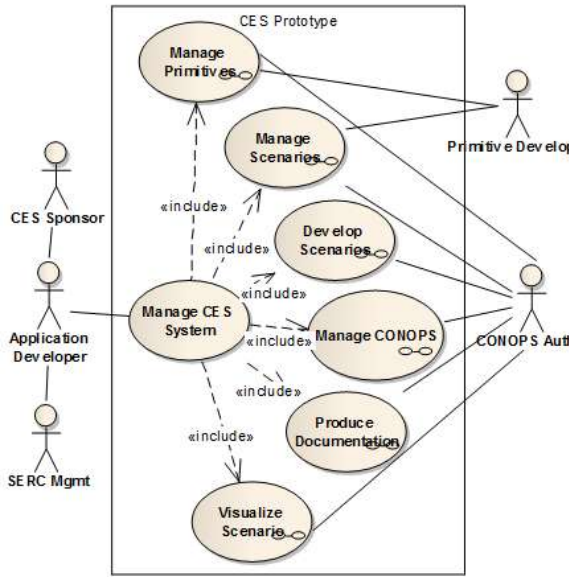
CES Prototype

Manage Primitives

Manage Scenarios

Develop Scenarios

Manage CONOPS

Produce Documentation

Visualize Scenario

Manage CES System

«include»

«include»

«include»

«include»

«include»

«include»

CES Sponsor

Application Developer

SERC Mgmt

Primitive Develop

CONOPS Auth